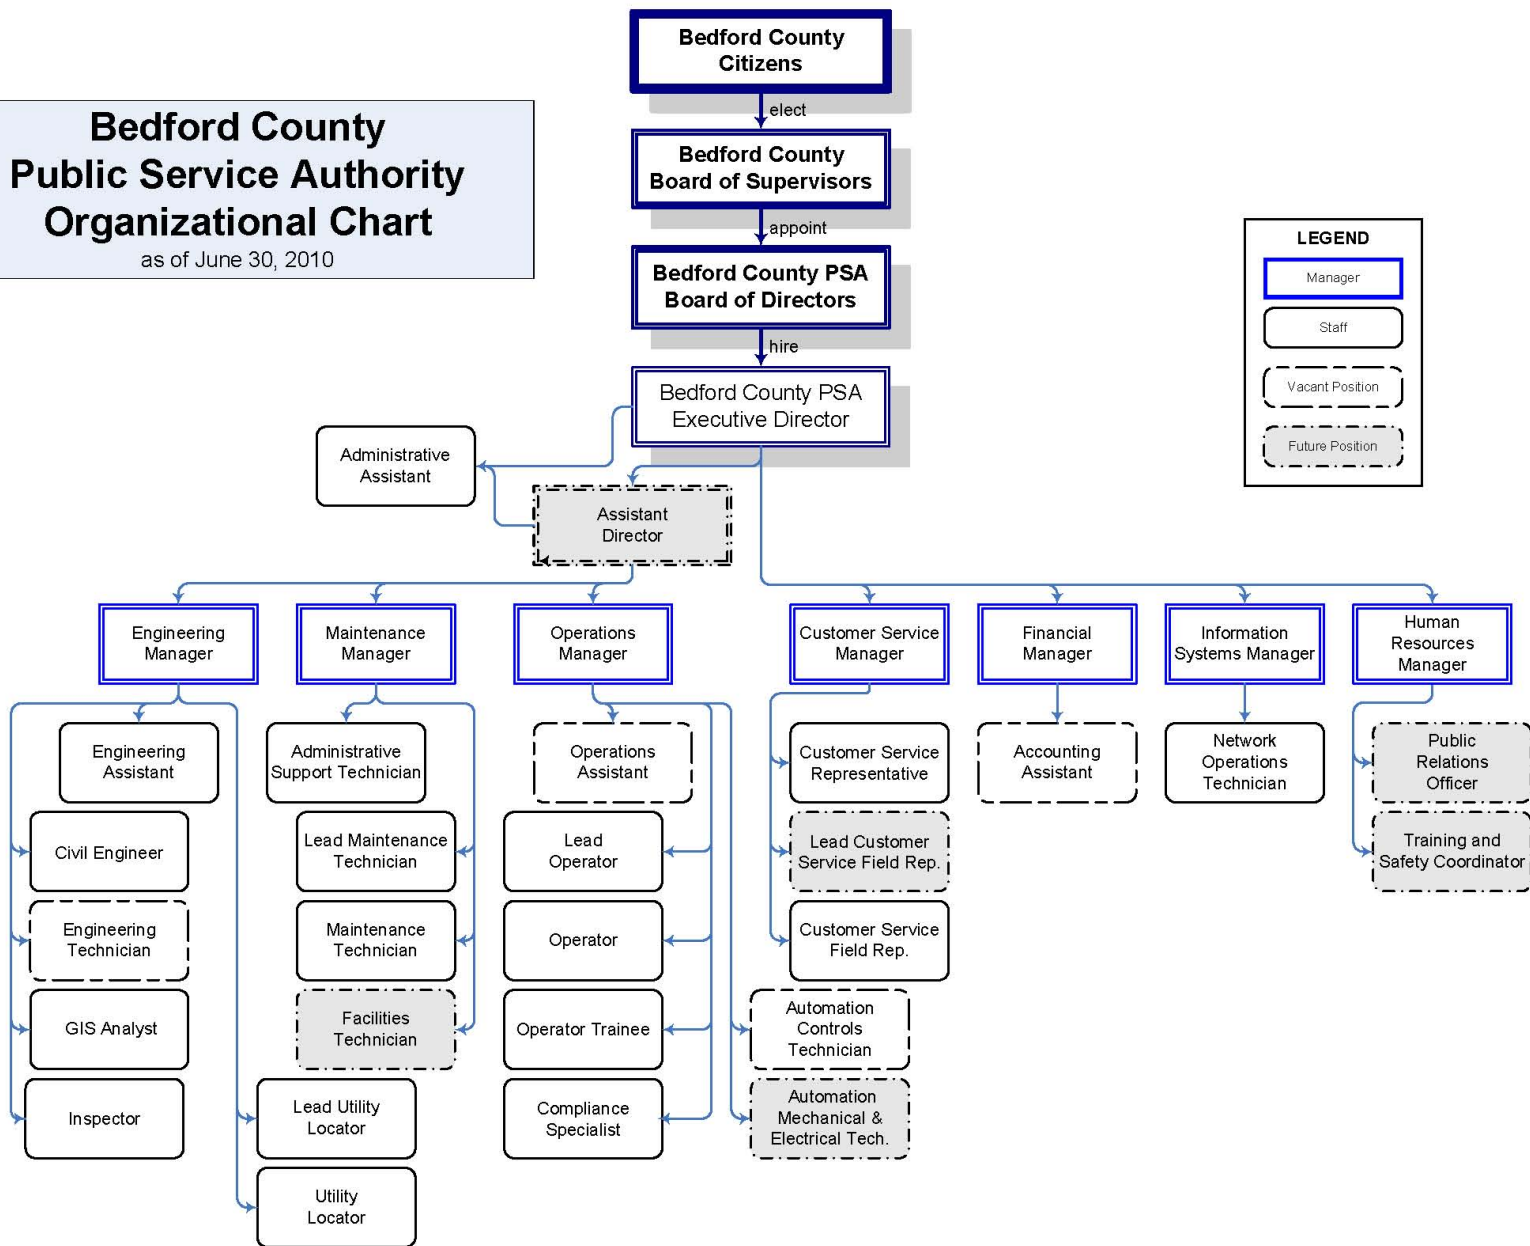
Bedford County Public Service Authority Organizational Chart
as of June 30, 2010

Bedford County Citizens

elect

Bedford County Board of Supervisors

appoint

Bedford County PSA Board of Directors

hire

Bedford County PSA Executive Director

LEGEND
Manager
Staff
Vacant Position
Future Position

Administrative Assistant

Assistant Director

Engineering Manager

Maintenance Manager

Operations Manager

Customer Service Manager

Financial Manager

Information Systems Manager

Human Resources Manager

Engineering Assistant

Civil Engineer

Engineering Technician

GIS Analyst

Inspector

Administrative Support Technician

Lead Maintenance Technician

Maintenance Technician

Facilities Technician

Lead Utility Locator

Utility Locator

Operations Assistant

Lead Operator

Operator

Operator Trainee

Compliance Specialist

Automation Controls Technician

Automation Mechanical & Electrical Tech.

Customer Service Representative

Lead Customer Service Field Rep.

Customer Service Field Rep.

Accounting Assistant

Network Operations Technician

Public Relations Officer

Training and Safety Coordinator